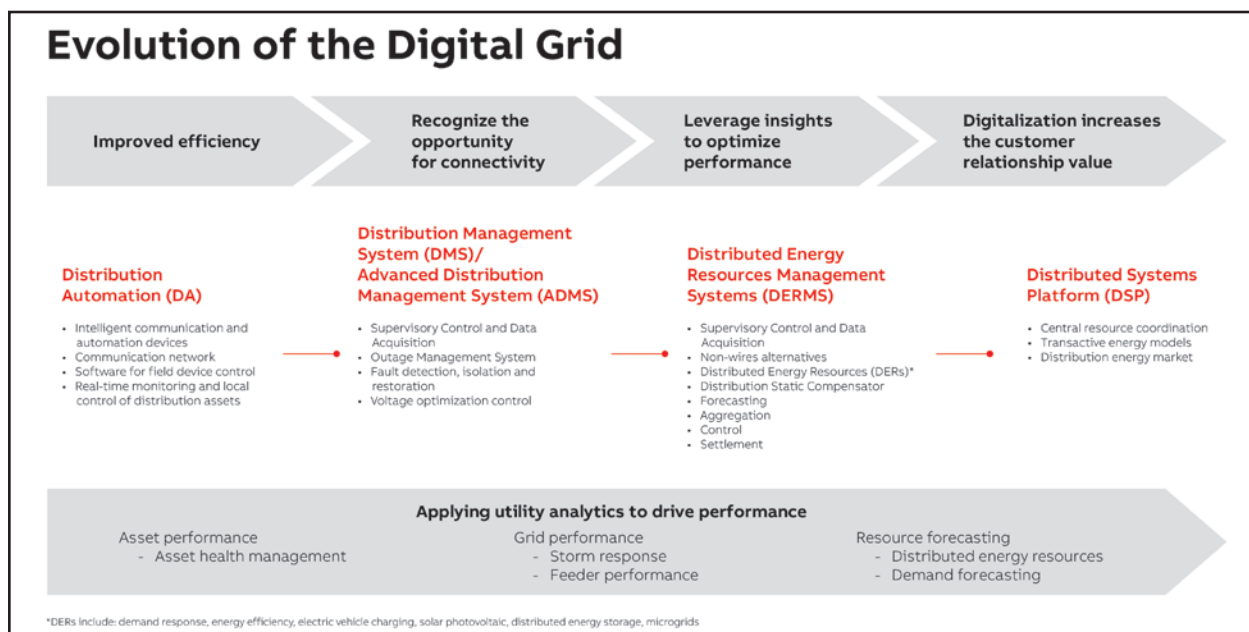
Evolution of the Digital Grid

Improved efficiency

Recognize the opportunity for connectivity

Leverage insights to optimize performance

Digitalization increases the customer relationship value

Distribution Automation (DA)

- Intelligent communication and automation devices
- Communication network
- Software for field device control
- Real-time monitoring and local control of distribution assets

Distribution Management System (DMS)/ Advanced Distribution Management System (ADMS)

- Supervisory Control and Data Acquisition
- Outage Management System
- Fault detection, isolation and restoration
- Voltage optimization control

Distributed Energy Resources Management Systems (DERMS)

- Supervisory Control and Data Acquisition
- Non-wires alternatives
- Distributed Energy Resources (DERs)*
- Distribution Static Compensator
- Forecasting
- Aggregation
- Control
- Settlement

Distributed Systems Platform (DSP)

- Central resource coordination
- Transactive energy models
- Distribution energy market

Applying utility analytics to drive performance

Asset performance
- Asset health management

Grid performance
- Storm response
- Feeder performance

Resource forecasting
- Distributed energy resources
- Demand forecasting

*DERs include: demand response, energy efficiency, electric vehicle charging, solar photovoltaic, distributed energy storage, microgrids